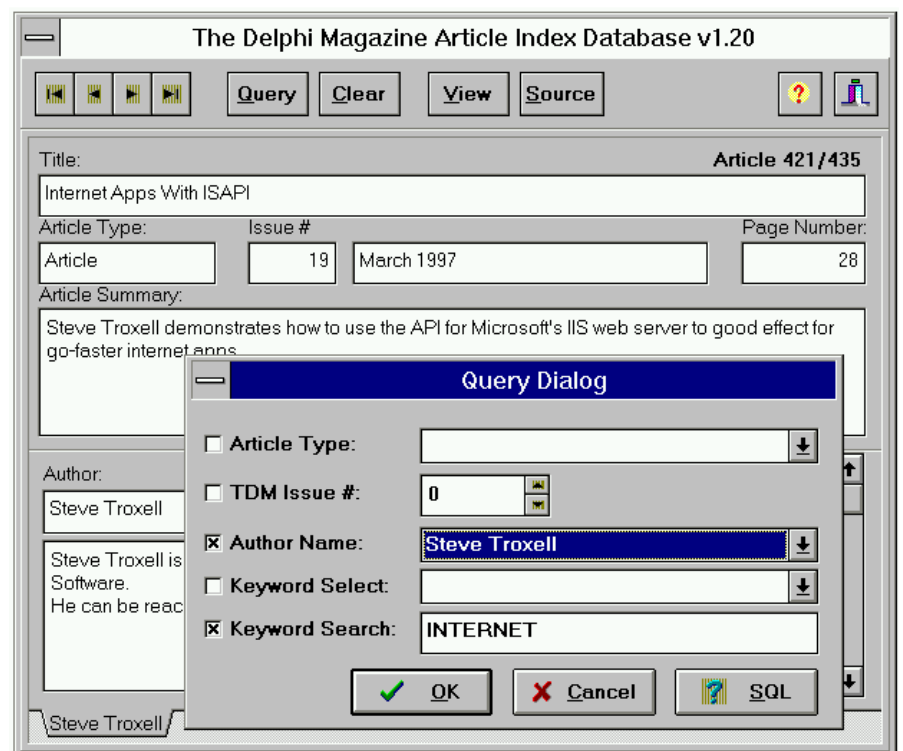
The Delphi Magazine Article Index Database v1.20

Query Clear View Source

Title:
Article 421/435
Internet Apps With ISAPI
Article Type:
Issue #
Page Number:
Article
19
March 1997
28
Article Summary:
Steve Troxell demonstrates how to use the API for Microsoft's IIS web server to good effect for go-faster internet apps

Author:
Steve Troxell
Steve Troxell is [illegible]
Software.
He can be reac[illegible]

Steve Troxell

Query Dialog
Article Type:
TDM Issue #:
0
Author Name:
Steve Troxell
Keyword Select:
Keyword Search:
INTERNET
OK
Cancel
SQL